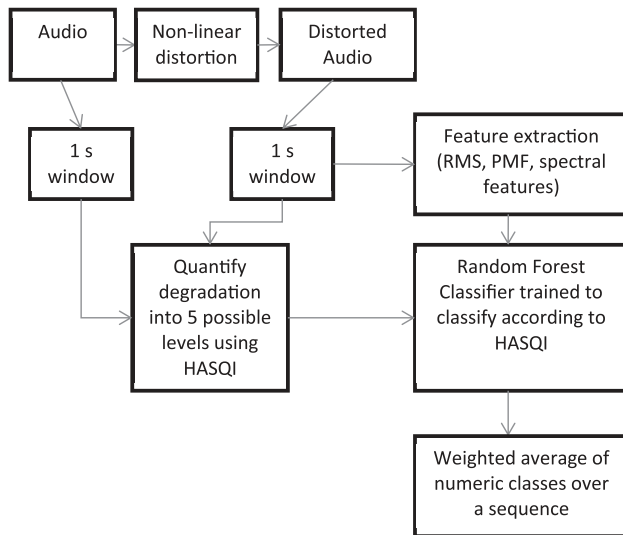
Audio

Non-linear distortion

Distorted Audio

1 s window

1 s window

Feature extraction (RMS, PMF, spectral features)

Quantify degradation into 5 possible levels using HASQI

Random Forest Classifier trained to classify according to HASQI

Weighted average of numeric classes over a sequence